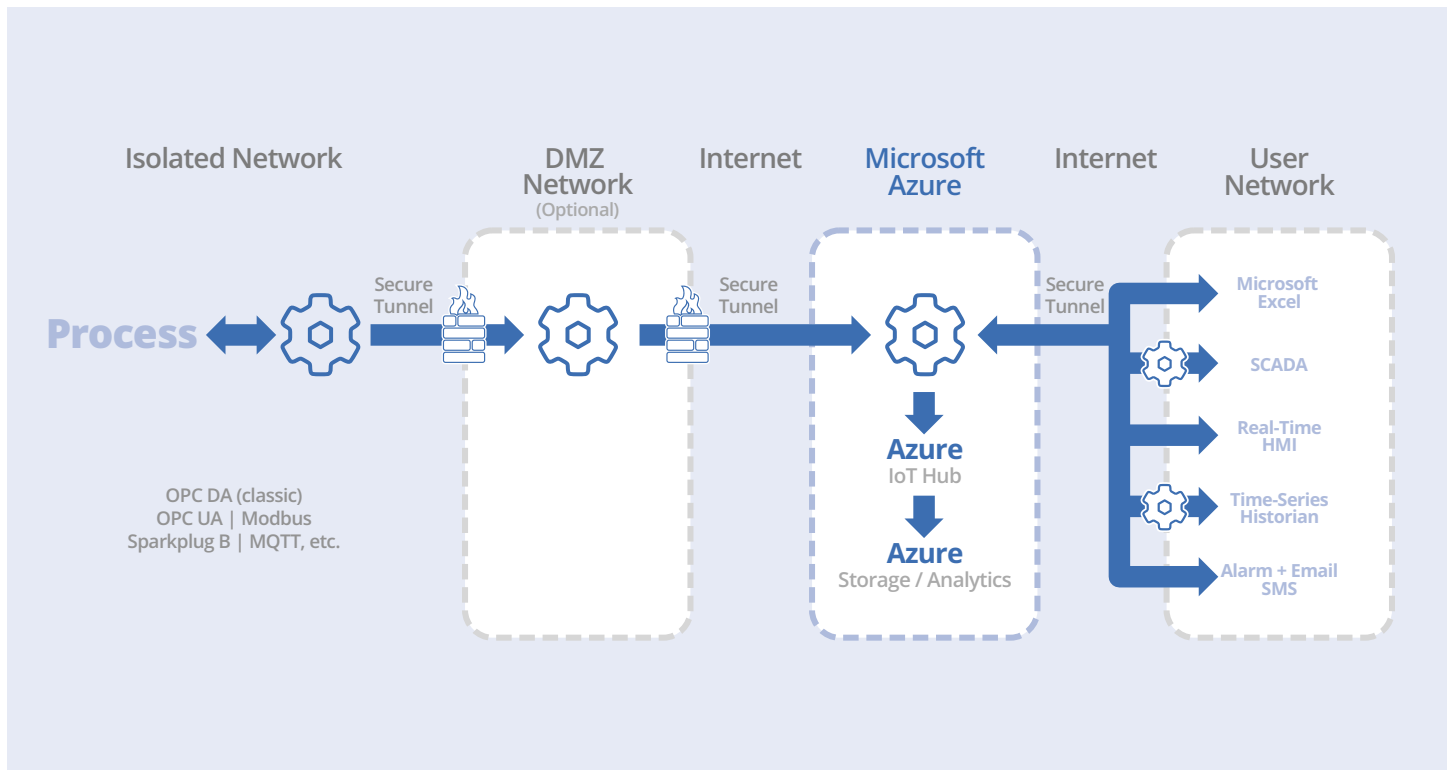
Isolated Network

DMZ Network
(Optional)

Internet

Microsoft Azure

Internet

User Network

Process

Secure Tunnel

Secure Tunnel

Secure Tunnel

Azure
IoT Hub

Azure
Storage / Analytics

Microsoft Excel

SCADA

Real-Time HMI

Time-Series Historian

Alarm + Email SMS

OPC DA (classic)
OPC UA | Modbus
Sparkplug B | MQTT, etc.